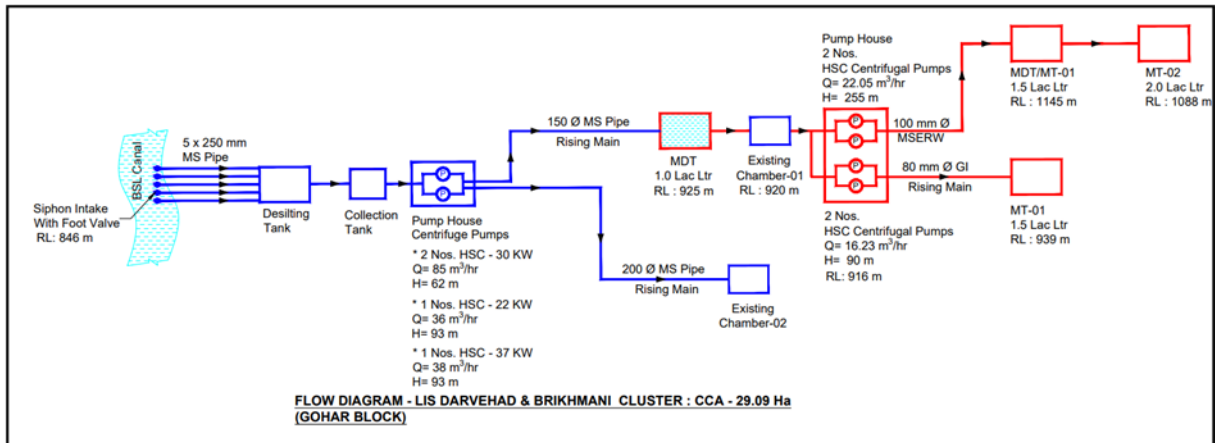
BSL Canal

Siphon Intake
With Foot Valve
RL: 846 m

5 x 250 mm
MS Pipe

Desilting
Tank

Collection
Tank

P
P

Pump House
Centrifuge Pumps

* 2 Nos. HSC - 30 KW
Q= 85 $m^3$/hr
H= 62 m

* 1 Nos. HSC - 22 KW
Q= 36 $m^3$/hr
H= 93 m

* 1 Nos. HSC - 37 KW
Q= 38 $m^3$/hr
H= 93 m

150 Ø MS Pipe
Rising Main

MDT
1.0 Lac Ltr
RL : 925 m

Existing
Chamber-01
RL : 920 m

200 Ø MS Pipe
Rising Main

Existing
Chamber-02

Pump House
2 Nos.
HSC Centrifugal Pumps
Q= 22.05 $m^3$/hr
H= 255 m

P
P
P
P

100 mm Ø
MSERW

80 mm Ø GI
Rising Main

2 Nos.
HSC Centrifugal Pumps
Q= 16.23 $m^3$/hr
H= 90 m
RL: 916 m

MDT/MT-01
1.5 Lac Ltr
RL : 1145 m

MT-02
2.0 Lac Ltr
RL : 1088 m

MT-01
1.5 Lac Ltr
RL : 939 m

FLOW DIAGRAM - LIS DARVEHAD & BRIKHMANI CLUSTER : CCA - 29.09 Ha
(GOHAR BLOCK)